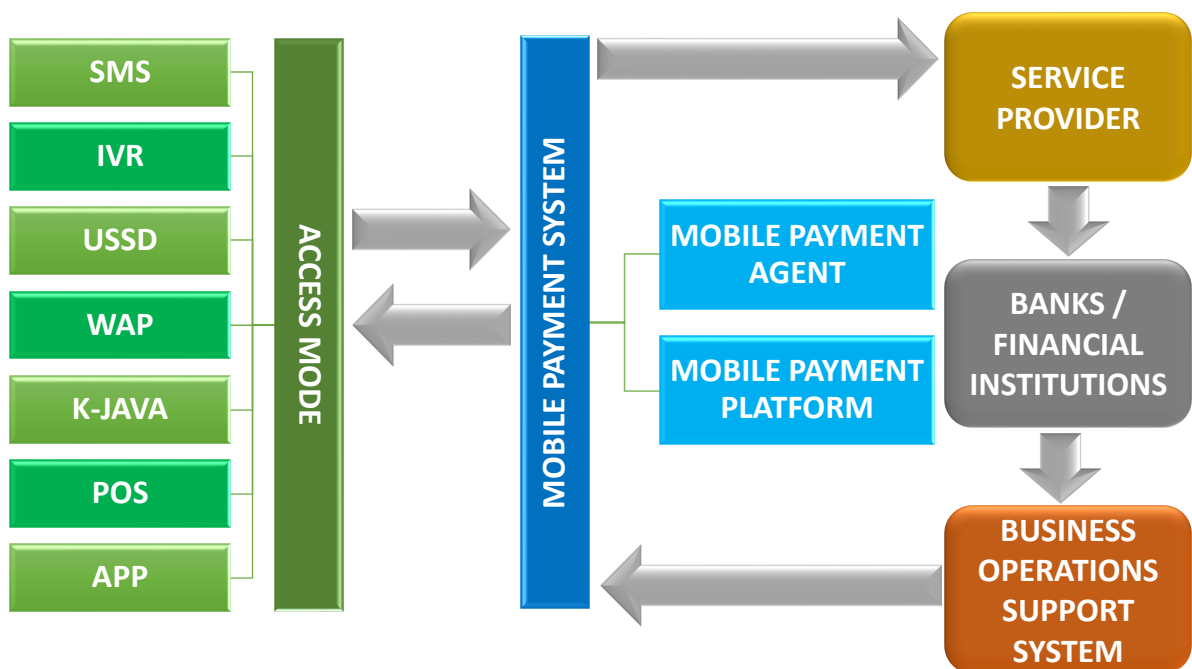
SMS

IVR

USSD

WAP

K-JAVA

POS

APP

ACCESS MODE

MOBILE PAYMENT SYSTEM

MOBILE PAYMENT AGENT

MOBILE PAYMENT PLATFORM

SERVICE PROVIDER

BANKS / FINANCIAL INSTITUTIONS

BUSINESS OPERATIONS SUPPORT SYSTEM